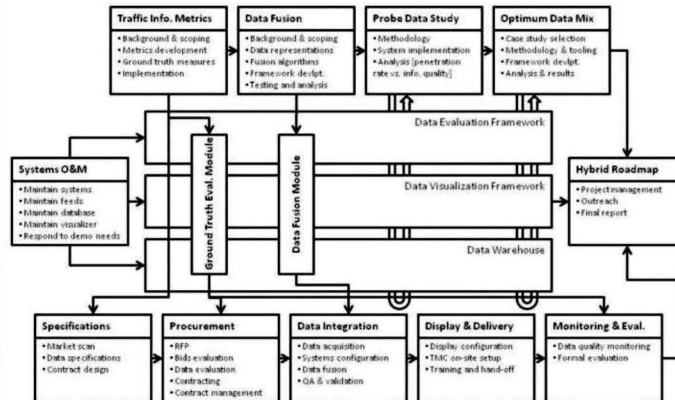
Traffic Info. Metrics
• Background & scoping
• Metrics development
• Ground truth measures
• Implementation

Data Fusion
• Background & scoping
• Data representations
• Fusion algorithms
• Framework devlpt.
• Testing and analysis

Probe Data Study
• Methodology
• System implementation
• Analysis [penetration rate vs. info. quality]

Optimum Data Mix
• Case study selection
• Methodology & tooling
• Framework devlpt.
• Analysis & results

Systems O&M
• Maintain systems
• Maintain feeds
• Maintain database
• Maintain visualizer
• Respond to demo needs

Ground Truth Eval. Module

Data Fusion Module

Data Evaluation Framework

Data Visualization Framework

Data Warehouse

Hybrid Roadmap
• Project management
• Outreach
• Final report

Specifications
• Market scan
• Data specifications
• Contract design

Procurement
• RFP
• Bids evaluation
• Data evaluation
• Contracting
• Contract management

Data Integration
• Data acquisition
• Systems configuration
• Data fusion
• QA & validation

Display & Delivery
• Display configuration
• TMC on-site setup
• Training and hand-off

Monitoring & Eval.
• Data quality monitoring
• Formal evaluation